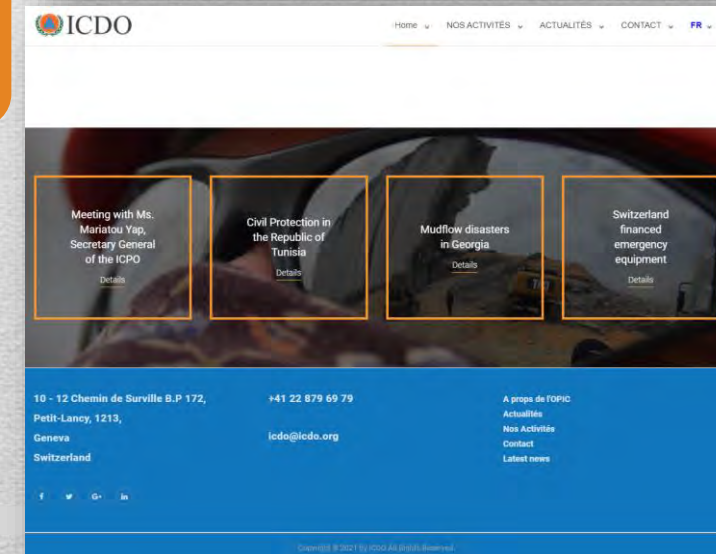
ICDO

Home NOS ACTIVITÉS ACTUALITÉS CONTACT FR

Meeting with Ms. Mariatou Yap, Secretary General of the ICPO

Details

Civil Protection in the Republic of Tunisia

Details

Mudflow disasters in Georgia

Details

Switzerland financed emergency equipment

Details

10 - 12 Chemin de Surville B.P 172,
Petit-Lancy, 1213,
Geneva
Switzerland

+41 22 879 69 79

icdo@icdo.org

A props de l'OPIC
Actualités
Nos Activités
Contact
Latest news

f G+ in

Copyright © 2021 by ICDO All Rights Reserved.